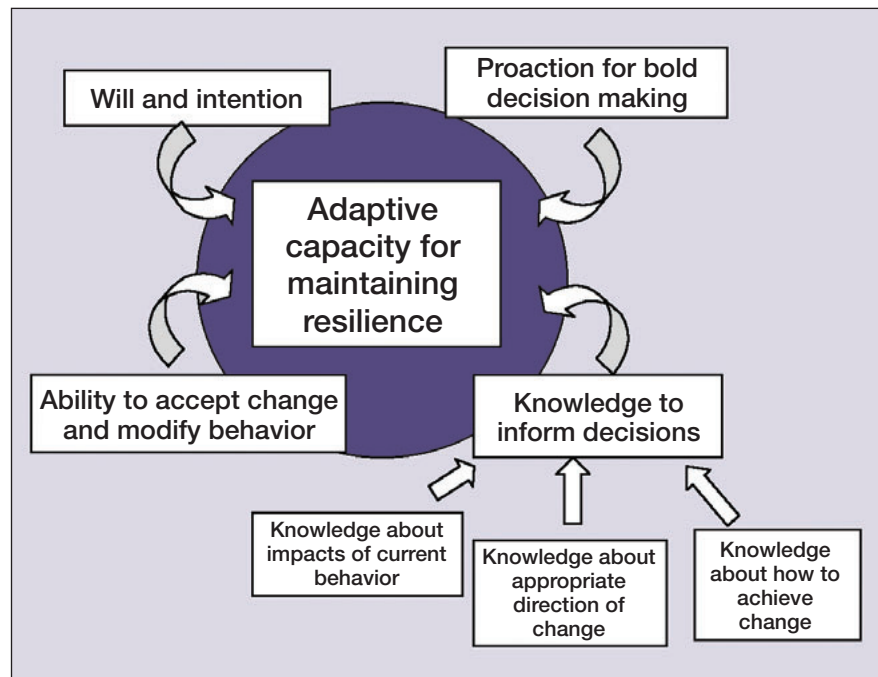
Will and intention

Proaction for bold decision making

Adaptive capacity for maintaining resilience

Ability to accept change and modify behavior

Knowledge to inform decisions

Knowledge about impacts of current behavior

Knowledge about appropriate direction of change

Knowledge about how to achieve change